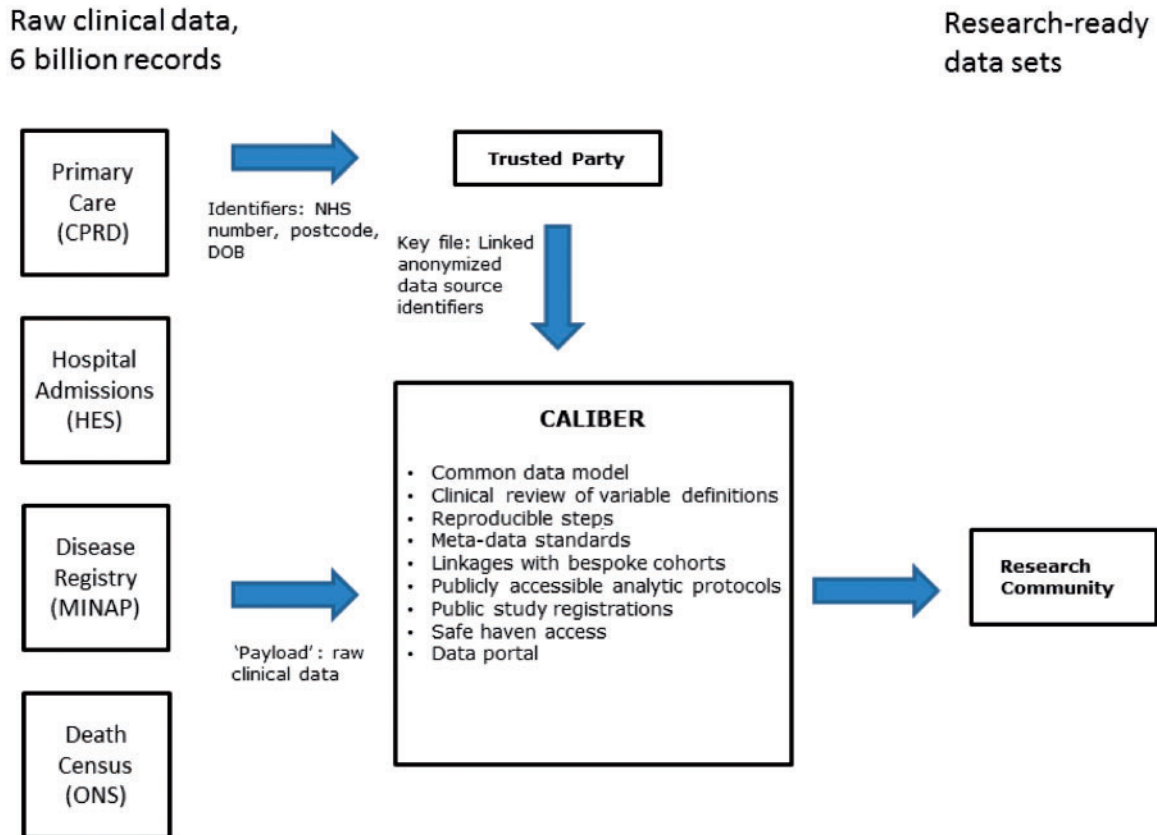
Raw clinical data, 6 billion records

Research-ready data sets

Primary Care (CPRD)

Identifiers: NHS number, postcode, DOB

Trusted Party

Key file: Linked anonymized data source identifiers

Hospital Admissions (HES)

CALIBER

- Common data model
- Clinical review of variable definitions
- Reproducible steps
- Meta-data standards
- Linkages with bespoke cohorts
- Publicly accessible analytic protocols
- Public study registrations
- Safe haven access
- Data portal

Disease Registry (MINAP)

'Payload': raw clinical data

Research Community

Death Census (ONS)